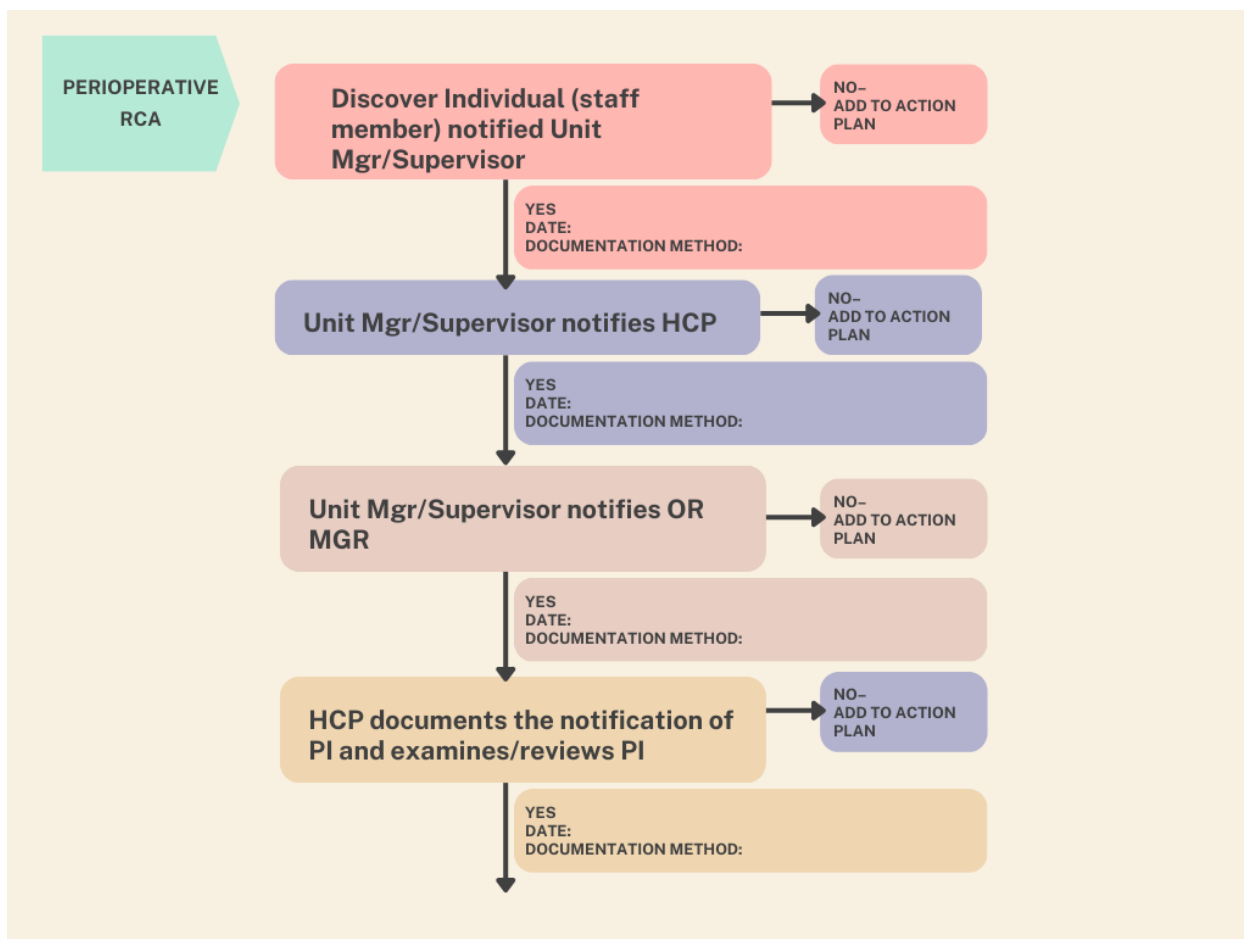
PERIOPERATIVE RCA

Discover Individual (staff member) notified Unit Mgr/Supervisor

NO– ADD TO ACTION PLAN

YES
DATE:
DOCUMENTATION METHOD:

Unit Mgr/Supervisor notifies HCP

NO– ADD TO ACTION PLAN

YES
DATE:
DOCUMENTATION METHOD:

Unit Mgr/Supervisor notifies OR MGR

NO– ADD TO ACTION PLAN

YES
DATE:
DOCUMENTATION METHOD:

HCP documents the notification of PI and examines/reviews PI

NO– ADD TO ACTION PLAN

YES
DATE:
DOCUMENTATION METHOD: